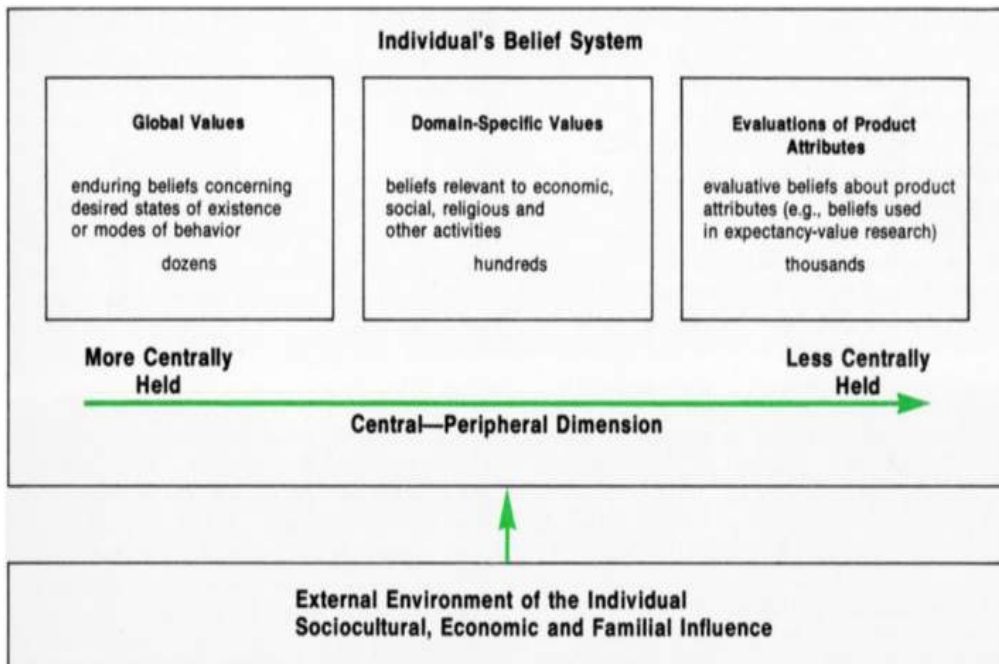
Individual's Belief System

Global Values

enduring beliefs concerning desired states of existence or modes of behavior

dozens

Domain-Specific Values

beliefs relevant to economic, social, religious and other activities

hundreds

Evaluations of Product Attributes

evaluative beliefs about product attributes (e.g., beliefs used in expectancy-value research)

thousands

More Centrally Held

Less Centrally Held

Central—Peripheral Dimension

External Environment of the Individual
Sociocultural, Economic and Familial Influence